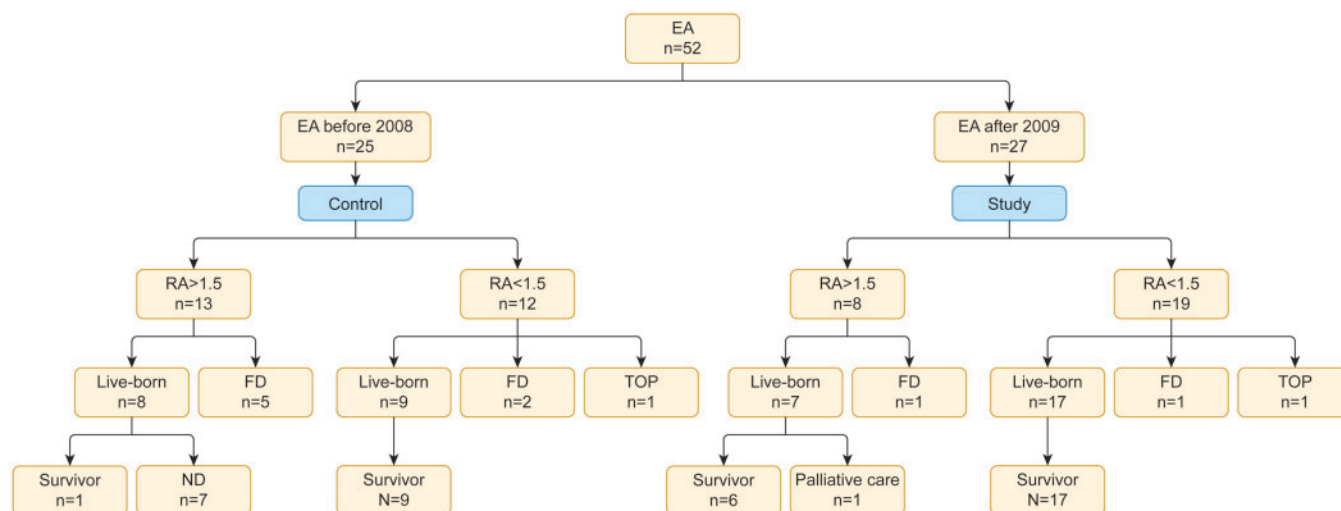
EA
n=52

EA before 2008
n=25

Control

RA>1.5
n=13

Live-born
n=8

Survivor
n=1

ND
n=7

FD
n=5

RA<1.5
n=12

Live-born
n=9

Survivor
N=9

FD
n=2

TOP
n=1

EA after 2009
n=27

Study

RA>1.5
n=8

Live-born
n=7

Survivor
n=6

Palliative care
n=1

FD
n=1

RA<1.5
n=19

Live-born
n=17

Survivor
N=17

FD
n=1

TOP
n=1